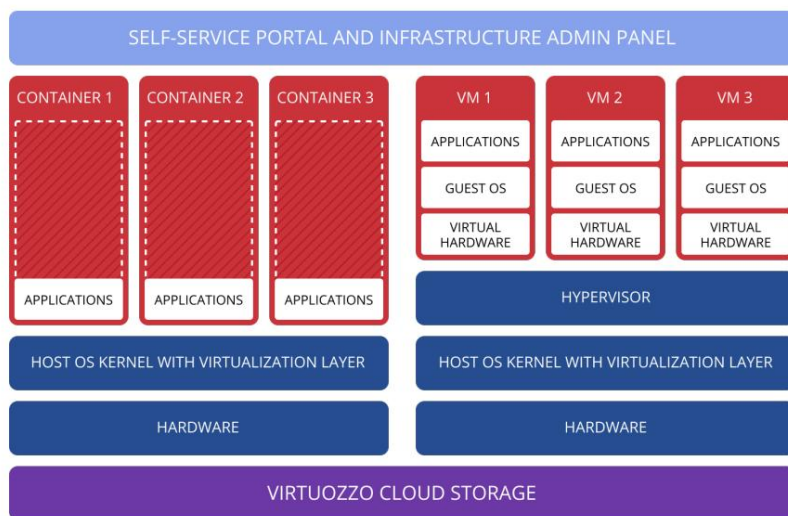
SELF-SERVICE PORTAL AND INFRASTRUCTURE ADMIN PANEL

CONTAINER 1

APPLICATIONS

CONTAINER 2

APPLICATIONS

CONTAINER 3

APPLICATIONS

VM 1

APPLICATIONS

GUEST OS

VIRTUAL HARDWARE

VM 2

APPLICATIONS

GUEST OS

VIRTUAL HARDWARE

VM 3

APPLICATIONS

GUEST OS

VIRTUAL HARDWARE

HYPERVISOR

HOST OS KERNEL WITH VIRTUALIZATION LAYER

HOST OS KERNEL WITH VIRTUALIZATION LAYER

HARDWARE

HARDWARE

VIRTUOZZO CLOUD STORAGE